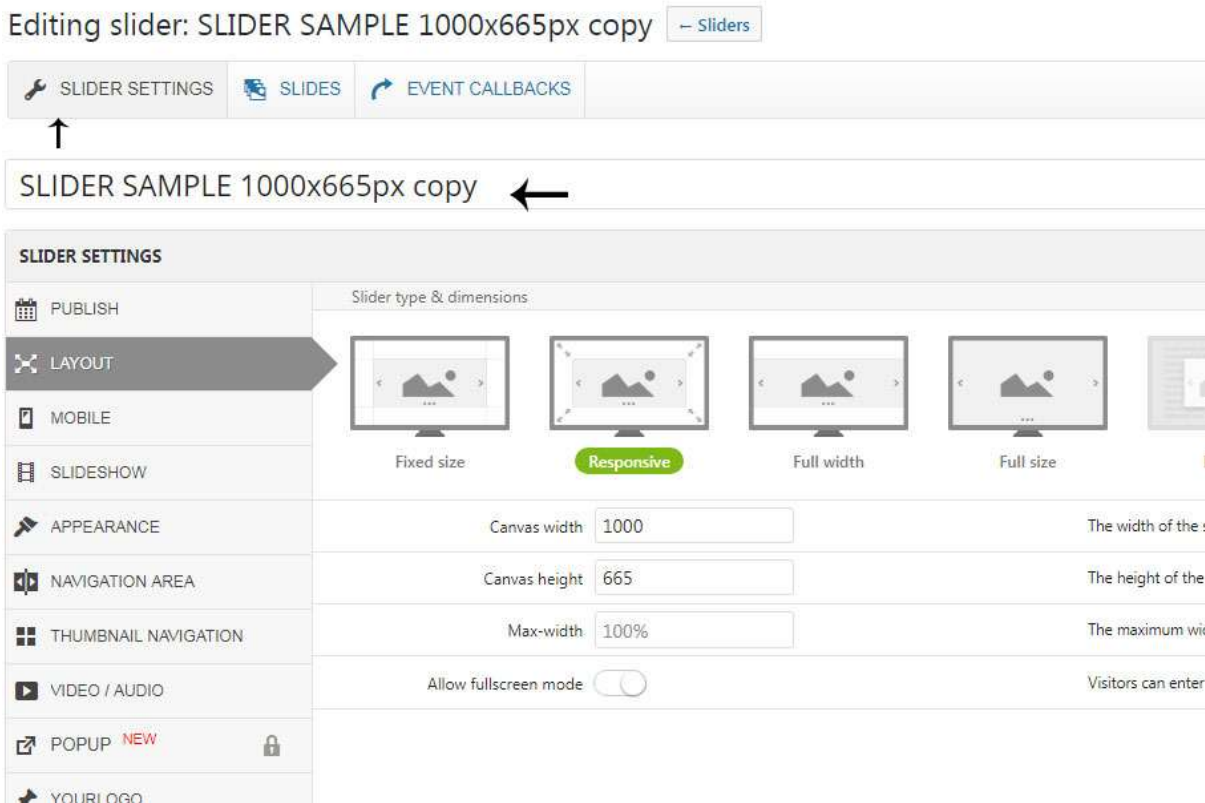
Editing slider: SLIDER SAMPLE 1000x665px copy ← Sliders

SLIDER SETTINGS SLIDES EVENT CALLBACKS

SLIDER SAMPLE 1000x665px copy

SLIDER SETTINGS

PUBLISH
LAYOUT
MOBILE
SLIDESHOW
APPEARANCE
NAVIGATION AREA
THUMBNAIL NAVIGATION
VIDEO / AUDIO
POPUP NEW
YOURLOGO

Slider type & dimensions

Fixed size
Responsive
Full width
Full size

Canvas width 1000
The width of the s

Canvas height 665
The height of the

Max-width 100%
The maximum wi

Allow fullscreen mode
Visitors can enter